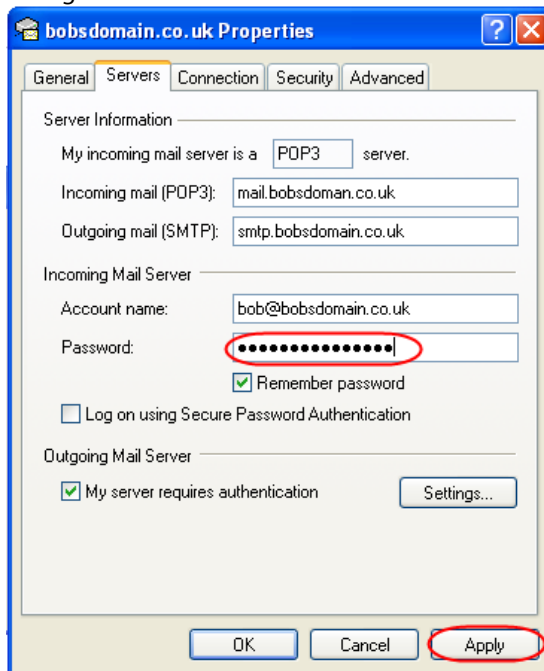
bobsdomain.co.uk Properties

General | Servers | Connection | Security | Advanced

Server Information

My incoming mail server is a POP3 server.

Incoming mail (POP3): mail.bobsdoman.co.uk

Outgoing mail (SMTP): smtp.bobsdomain.co.uk

Incoming Mail Server

Account name: bob@bobsdomain.co.uk

Password: ••••••••••••••••

Remember password

Log on using Secure Password Authentication

Outgoing Mail Server

My server requires authentication

Settings...

OK

Cancel

Apply